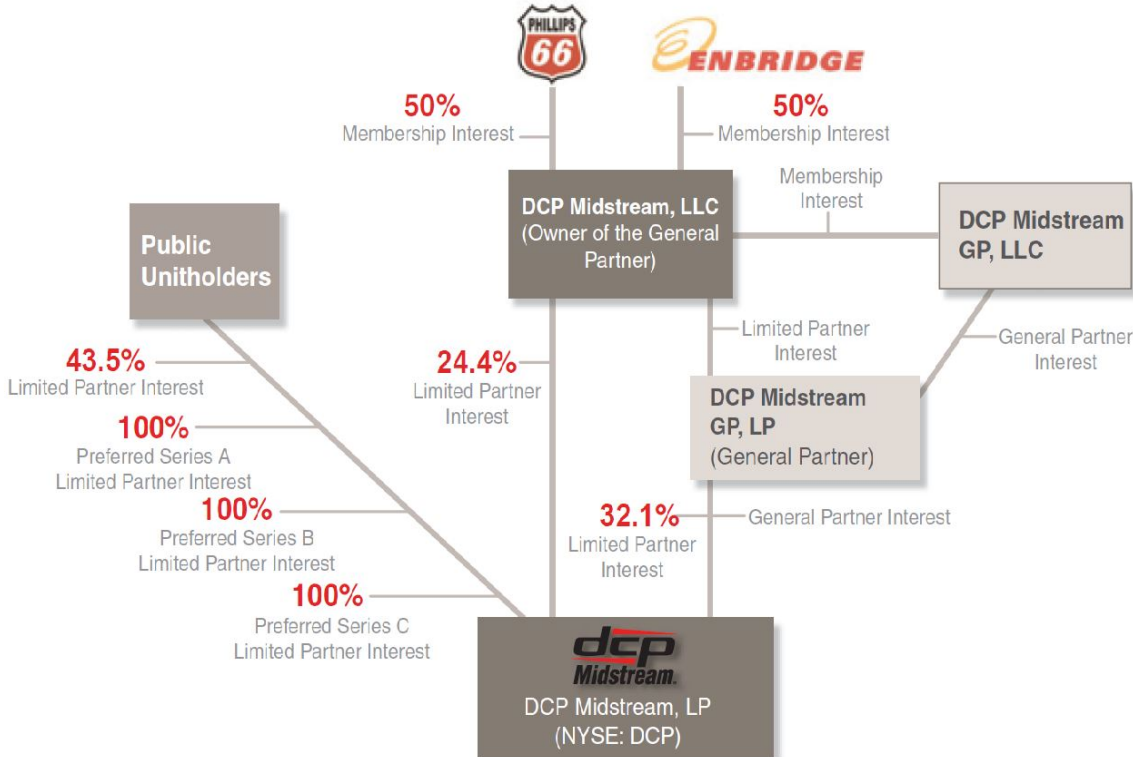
PHILLIPS 66

ENBRIDGE

50%
Membership Interest

50%
Membership Interest

DCP Midstream, LLC
(Owner of the General Partner)

Membership Interest

DCP Midstream GP, LLC

Public Unitholders

Limited Partner Interest

General Partner Interest

43.5%
Limited Partner Interest

24.4%
Limited Partner Interest

DCP Midstream GP, LP
(General Partner)

100%
Preferred Series A Limited Partner Interest

100%
Preferred Series B Limited Partner Interest

32.1%
Limited Partner Interest

General Partner Interest

100%
Preferred Series C Limited Partner Interest

dcp Midstream.

DCP Midstream, LP
(NYSE: DCP)